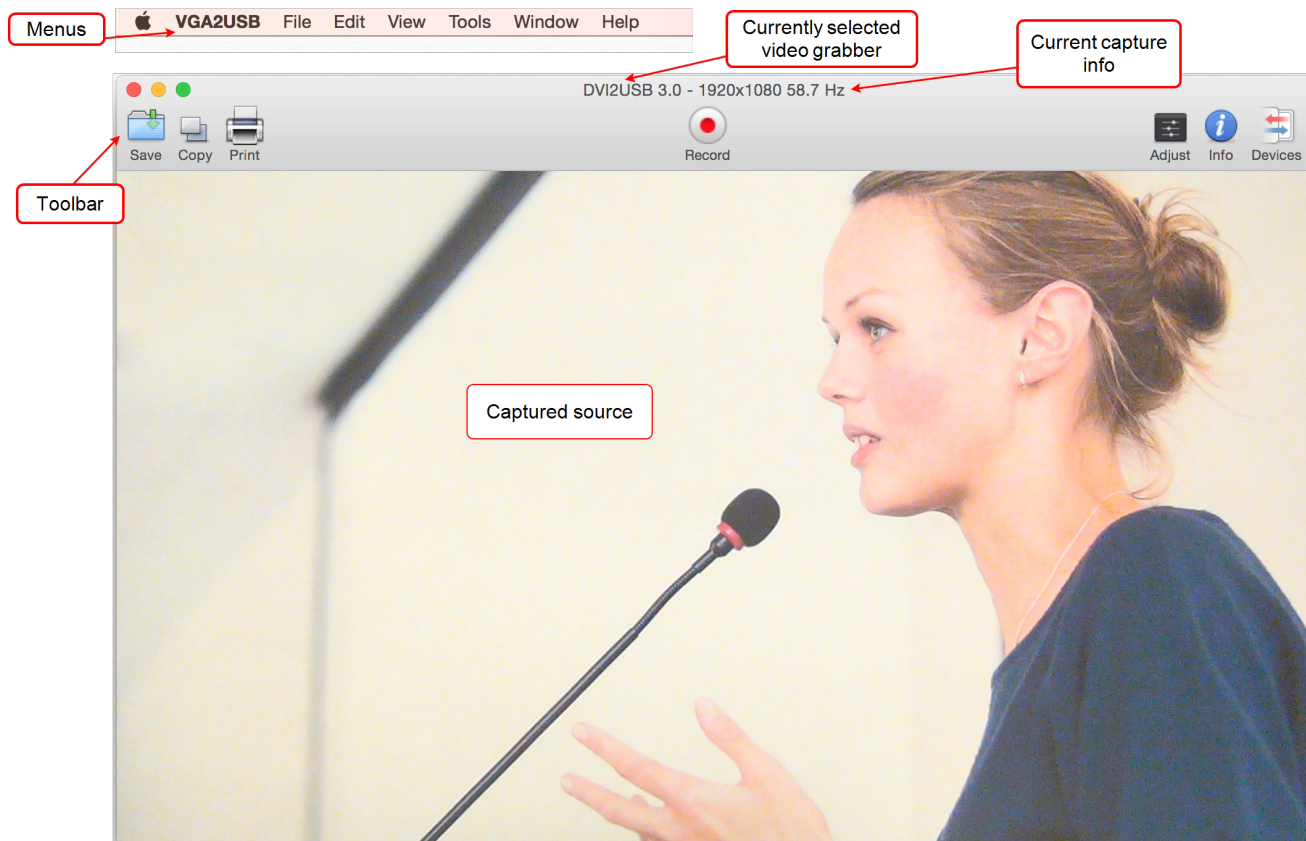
Menus

VGA2USB File Edit View Tools Window Help

Currently selected video grabber

Current capture info

DVI2USB 3.0 - 1920x1080 58.7 Hz

Save Copy Print

Record

Adjust Info Devices

Toolbar

Captured source